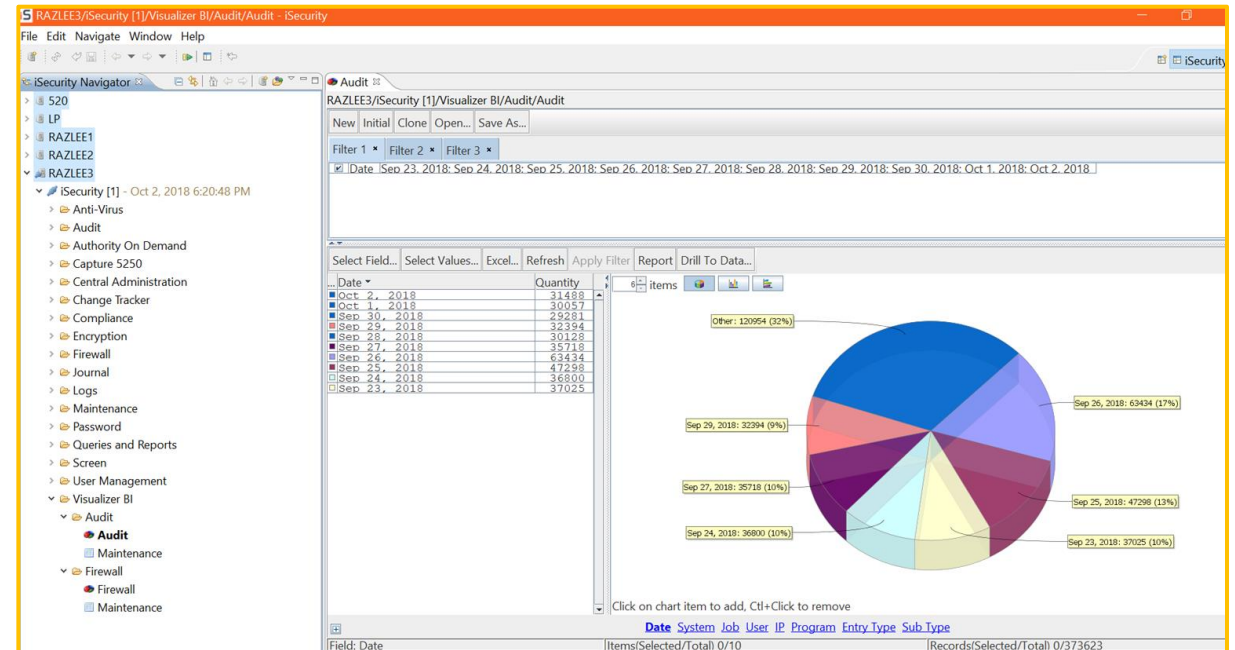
RAZLEE3/iSecurity [1]/Visualizer BI/Audit/Audit - iSecurity

File Edit Navigate Window Help

iSecurity

iSecurity Navigator

520
LP
RAZLEE1
RAZLEE2
RAZLEE3
iSecurity [1] - Oct 2, 2018 6:20:48 PM
Anti-Virus
Audit
Authority On Demand
Capture 5250
Central Administration
Change Tracker
Compliance
Encryption
Firewall
Journal
Logs
Maintenance
Password
Queries and Reports
Screen
User Management
Visualizer BI
Audit
Audit
Maintenance
Firewall
Firewall
Maintenance

Audit

RAZLEE3/iSecurity [1]/Visualizer BI/Audit/Audit

New Initial Clone Open... Save As...

Filter 1 Filter 2 Filter 3

Date Sep 23, 2018; Sep 24, 2018; Sep 25, 2018; Sep 26, 2018; Sep 27, 2018; Sep 28, 2018; Sep 29, 2018; Sep 30, 2018; Oct 1, 2018; Oct 2, 2018

Select Field... Select Values... Excel... Refresh Apply Filter Report Drill To Data...

| Date | Quantity |
|---|---|
| Oct 2, 2018 | 31488 |
| Oct 1, 2018 | 30057 |
| Sep 30, 2018 | 29281 |
| Sep 29, 2018 | 32394 |
| Sep 28, 2018 | 30128 |
| Sep 27, 2018 | 35718 |
| Sep 26, 2018 | 63434 |
| Sep 25, 2018 | 47298 |
| Sep 24, 2018 | 36800 |
| Sep 23, 2018 | 37025 |

6 items

Other: 120954 (32%)
Sep 26, 2018: 63434 (17%)
Sep 29, 2018: 32394 (9%)
Sep 27, 2018: 35718 (10%)
Sep 25, 2018: 47298 (13%)
Sep 24, 2018: 36800 (10%)
Sep 23, 2018: 37025 (10%)

Click on chart item to add, Ctl+Click to remove

Date System Job User IP Program Entry Type Sub Type

Field: Date | Items(Selected/Total) 0/10 | Records(Selected/Total) 0/373623